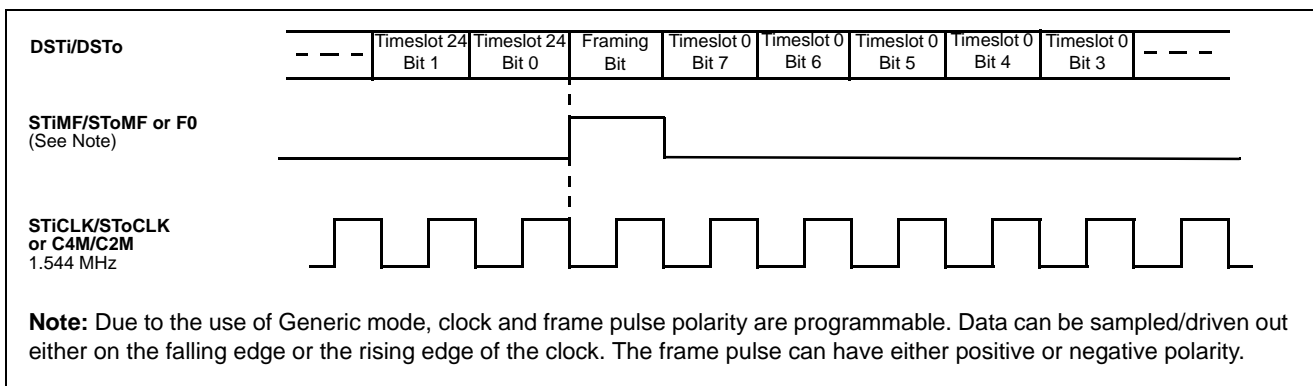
DSTi/DSTo

Timeslot 24 Bit 1
Timeslot 24 Bit 0
Framing Bit
Timeslot 0 Bit 7
Timeslot 0 Bit 6
Timeslot 0 Bit 5
Timeslot 0 Bit 4
Timeslot 0 Bit 3

STiMF/SToMF or F0
(See Note)

STiCLK/SToCLK or C4M/C2M
1.544 MHz

**Note:** Due to the use of Generic mode, clock and frame pulse polarity are programmable. Data can be sampled/driven out either on the falling edge or the rising edge of the clock. The frame pulse can have either positive or negative polarity.